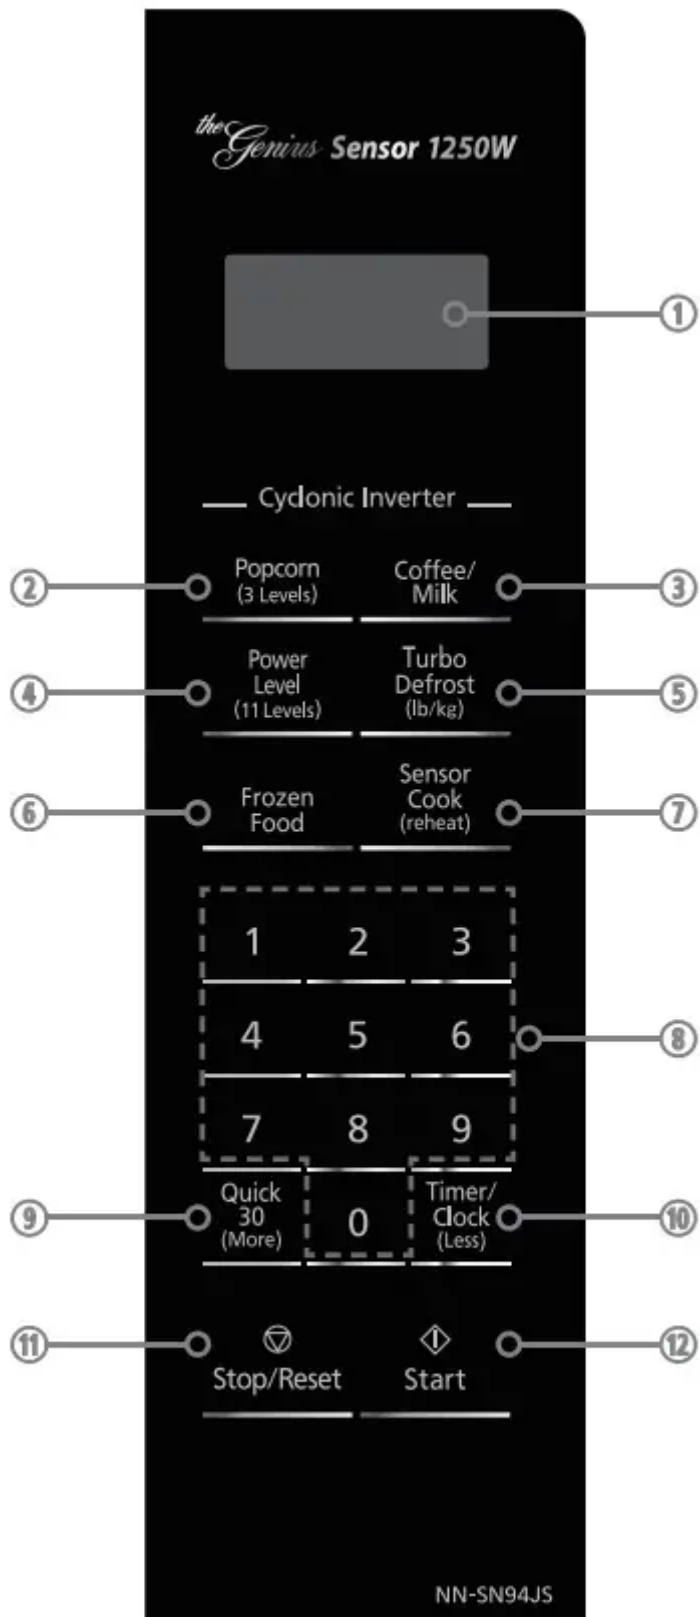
the Genius Sensor 1250W

①

Cyclonic Inverter

② Popcorn (3 Levels)

Coffee/ Milk ③

④ Power Level (11 Levels)

Turbo Defrost (lb/kg) ⑤

⑥ Frozen Food

Sensor Cook (reheat) ⑦

1 2 3

4 5 6 ⑧

7 8 9

⑨ Quick 30 (More)

0

Timer/ Clock (Less) ⑩

⑪ Stop/Reset

Start ⑫

NN-SN94JS